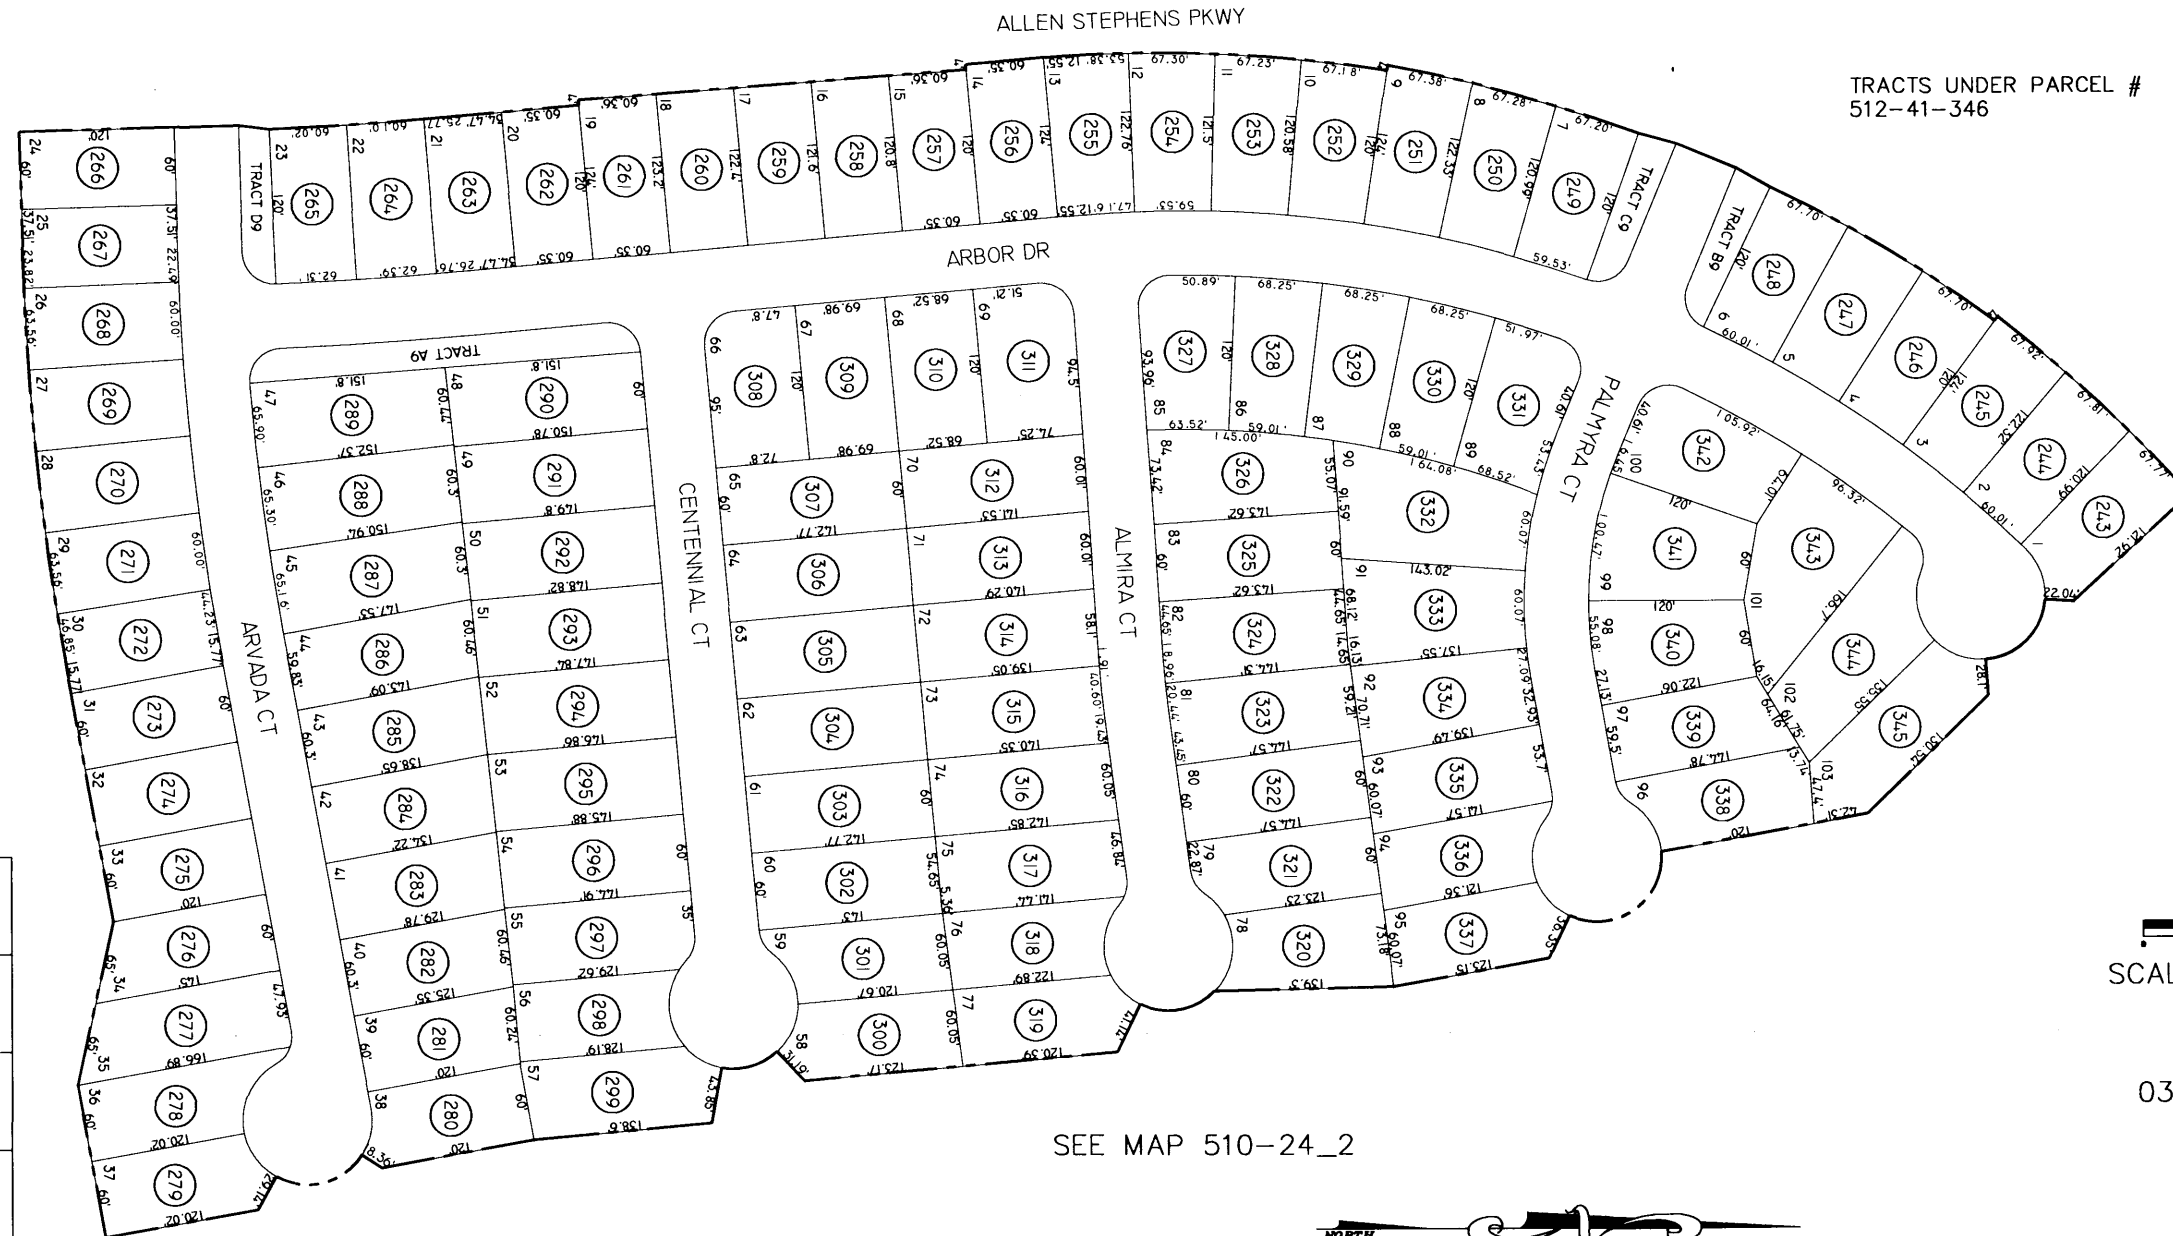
ALLEN STEPHENS PKWY

TRACTS UNDER PARCEL #
512-41-346

ARBOR DR

TRACT A9

TRACT D9

TRACT C9

TRACT B9

ARVADA CT

CENTENNIAL CT

ALMIRA CT

PALMYRA CT

266 267 268 269 270 271 272 273 274 275 276 277 278 279

265 264 263 262 261 260 259 258 257 256 255 254 253 252 251 250 249

248 247 246 245 244 243

289 288 287 286 285 284 283 282 281 280

290 291 292 293 294 295 296 297 298 299

308 307 306 305 304 303 302 301 300

309 310 311 312 313 314 315 316 317 318 319

327 328 329 330 331

326 325 324 323 322 321 320

332 333 334 335 336 337

342 341 340 339 338

343 344 345

SEE MAP 510-24_2

SCAL

03

NORTH